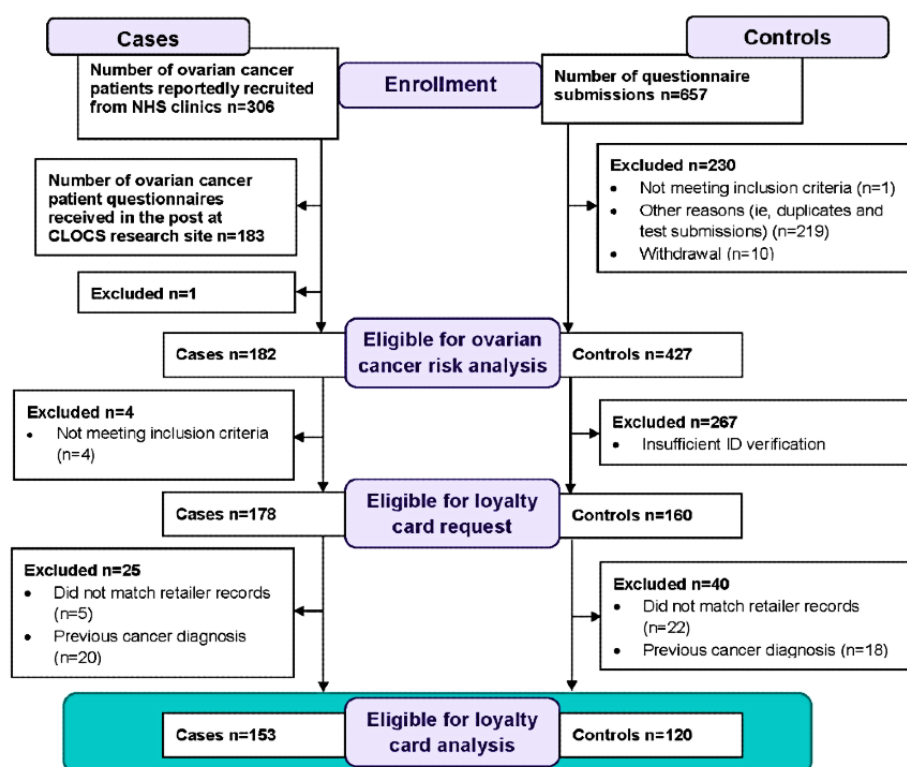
Cases

Controls

Number of ovarian cancer patients reportedly recruited from NHS clinics n=306

Enrollment

Number of questionnaire submissions n=657

Number of ovarian cancer patient questionnaires received in the post at CLOCS research site n=183

Excluded n=230
- Not meeting inclusion criteria (n=1)
- Other reasons (ie, duplicates and test submissions) (n=219)
- Withdrawal (n=10)

Excluded n=1

Cases n=182

Eligible for ovarian cancer risk analysis

Controls n=427

Excluded n=4
- Not meeting inclusion criteria (n=4)

Excluded n=267
- Insufficient ID verification

Cases n=178

Eligible for loyalty card request

Controls n=160

Excluded n=25
- Did not match retailer records (n=5)
- Previous cancer diagnosis (n=20)

Excluded n=40
- Did not match retailer records (n=22)
- Previous cancer diagnosis (n=18)

Cases n=153

Eligible for loyalty card analysis

Controls n=120